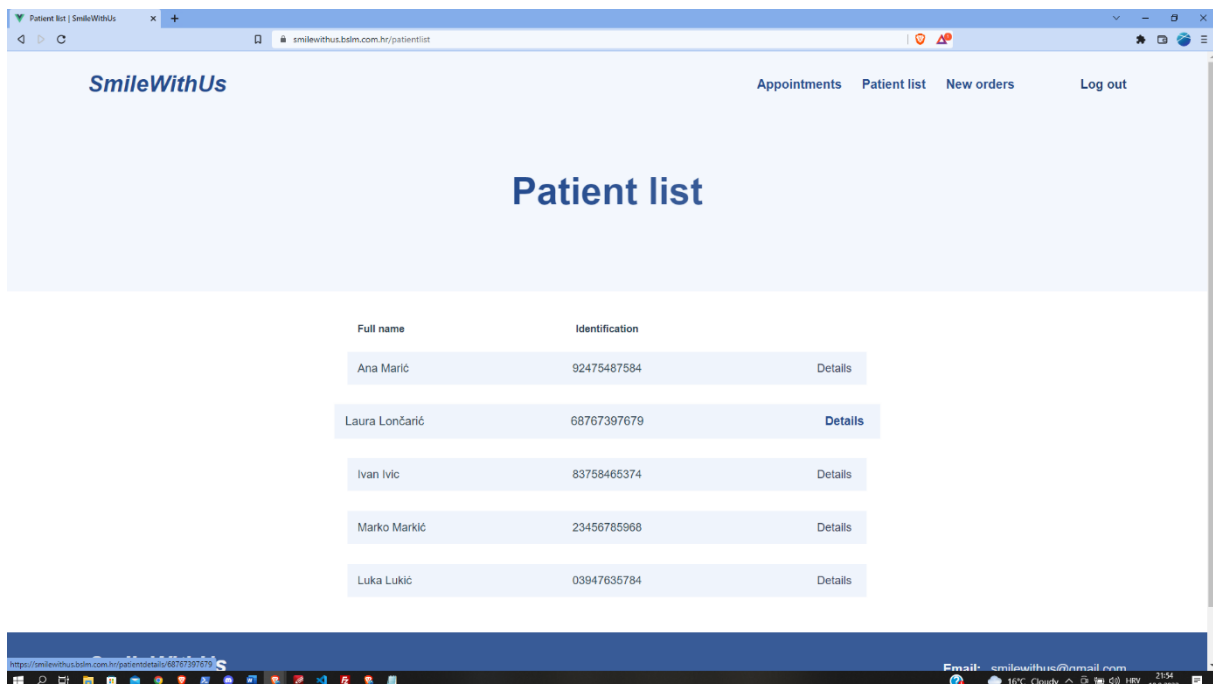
Patient list | SmileWithUs

smilewithus.bslm.com.hr/patientlist

SmileWithUs

Appointments Patient list New orders Log out

Patient list

| Full name | Identification | |
|---|---|---|
| Ana Marić | 92475487584 | Details |
| Laura Lončarić | 68767397679 | Details |
| Ivan Ivic | 83758465374 | Details |
| Marko Markić | 23456785968 | Details |
| Luka Lukić | 03947635784 | Details |

https://smilewithus.bslm.com.hr/patientdetails/68767397679

Email: smilewithus@gmail.com

16°C Cloudy HRV 21:54